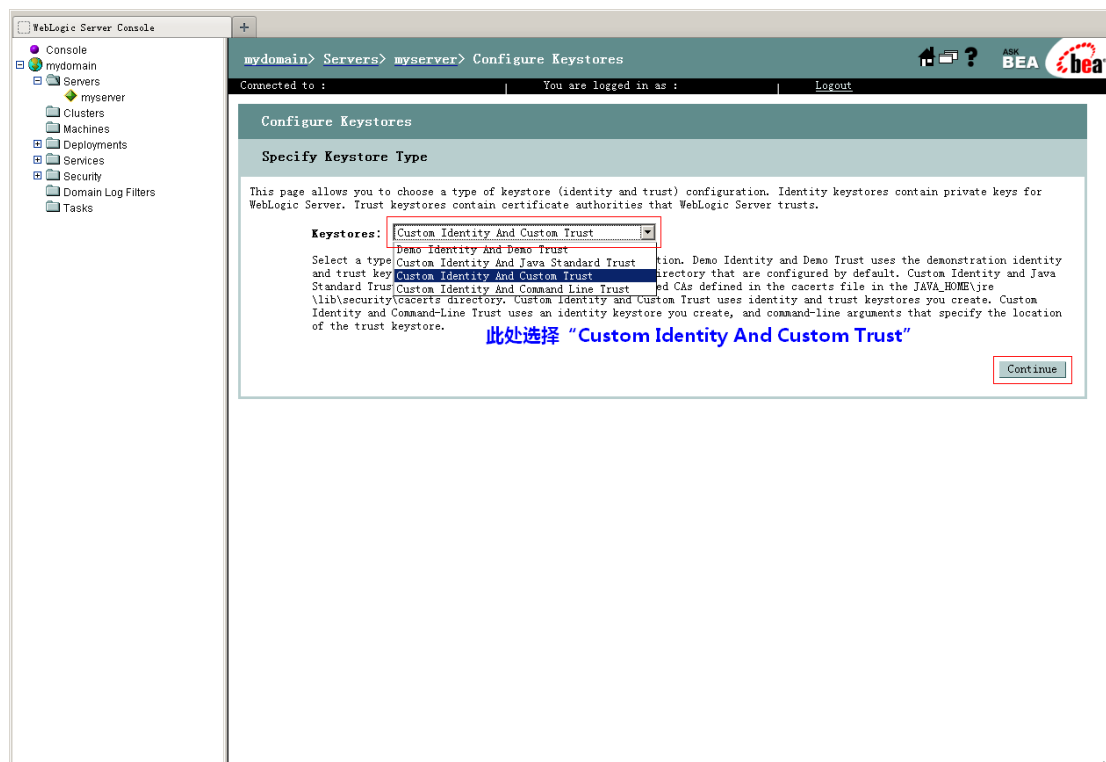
WebLogic Server Console
+

Console
mydomain
Servers
myserver
Clusters
Machines
Deployments
Services
Security
Domain Log Filters
Tasks

mydomain> Servers> myserver> Configure Keystores

ASK BEA
bea

Connected to : | You are logged in as : | Logout

Configure Keystores

Specify Keystore Type

This page allows you to choose a type of keystore (identity and trust) configuration. Identity keystores contain private keys for WebLogic Server. Trust keystores contain certificate authorities that WebLogic Server trusts.

Keystores: Custom Identity And Custom Trust
Demo Identity And Demo Trust
Custom Identity And Java Standard Trust
Custom Identity And Custom Trust
Custom Identity And Command Line Trust

Select a type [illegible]tion. Demo Identity and Demo Trust uses the demonstration identity and trust key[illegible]directory that are configured by default. Custom Identity and Java Standard Trus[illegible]ed CAs defined in the cacerts file in the JAVA_HOME\jre \lib\security\cacerts directory. Custom Identity and Custom Trust uses identity and trust keystores you create. Custom Identity and Command-Line Trust uses an identity keystore you create, and command-line arguments that specify the location of the trust keystore.

此处选择“Custom Identity And Custom Trust”

Continue